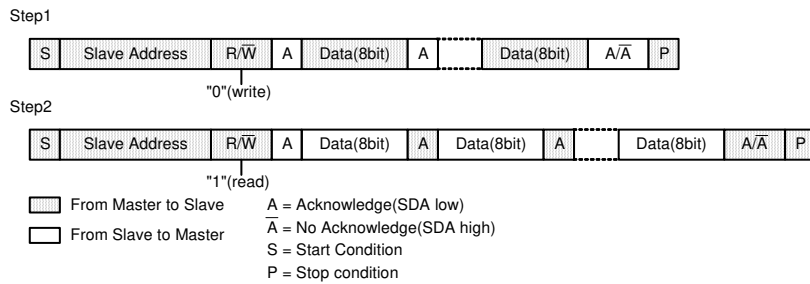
Step1

S | Slave Address | R/$\overline{W}$ | A | Data(8bit) | A | | Data(8bit) | A/$\overline{A}$ | P

"0"(write)

Step2

S | Slave Address | R/$\overline{W}$ | A | Data(8bit) | A | Data(8bit) | A | | Data(8bit) | A/$\overline{A}$ | P

"1"(read)

From Master to Slave

From Slave to Master

A = Acknowledge(SDA low)

$\overline{A}$ = No Acknowledge(SDA high)

S = Start Condition

P = Stop condition